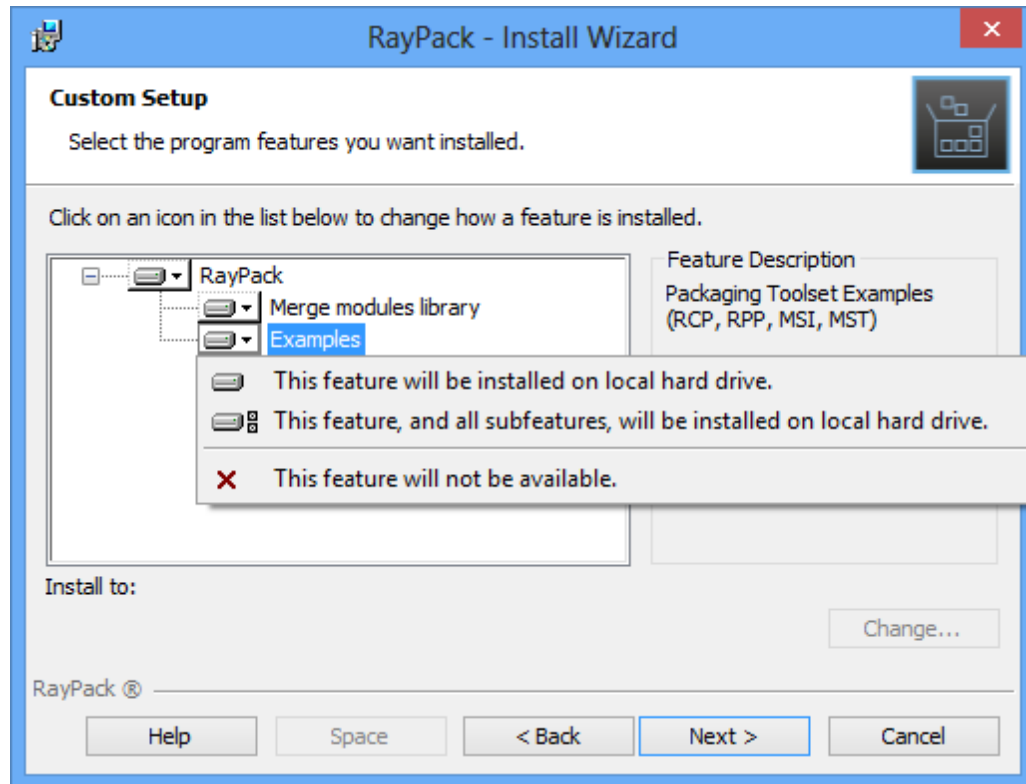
RayPack - Install Wizard

Custom Setup

Select the program features you want installed.

Click on an icon in the list below to change how a feature is installed.

RayPack
Merge modules library
Examples

This feature will be installed on local hard drive.
This feature, and all subfeatures, will be installed on local hard drive.
This feature will not be available.

Feature Description
Packaging Toolset Examples (RCP, RPP, MSI, MST)

Install to:

Change...

RayPack ®

Help
Space
< Back
Next >
Cancel